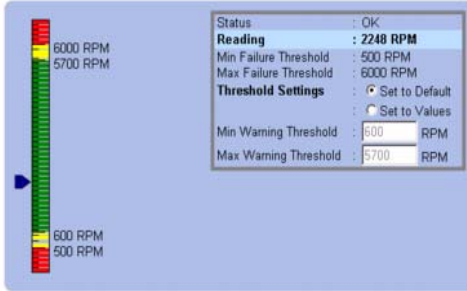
6000 RPM
5700 RPM

600 RPM
500 RPM

| Status | : OK |
|---|---|
| **Reading** | **: 2248 RPM** |
| Min Failure Threshold | : 500 RPM |
| Max Failure Threshold | : 6000 RPM |
| **Threshold Settings** | : Set to Default |
| | : Set to Values |
| Min Warning Threshold | : 600 RPM |
| Max Warning Threshold | : 5700 RPM |